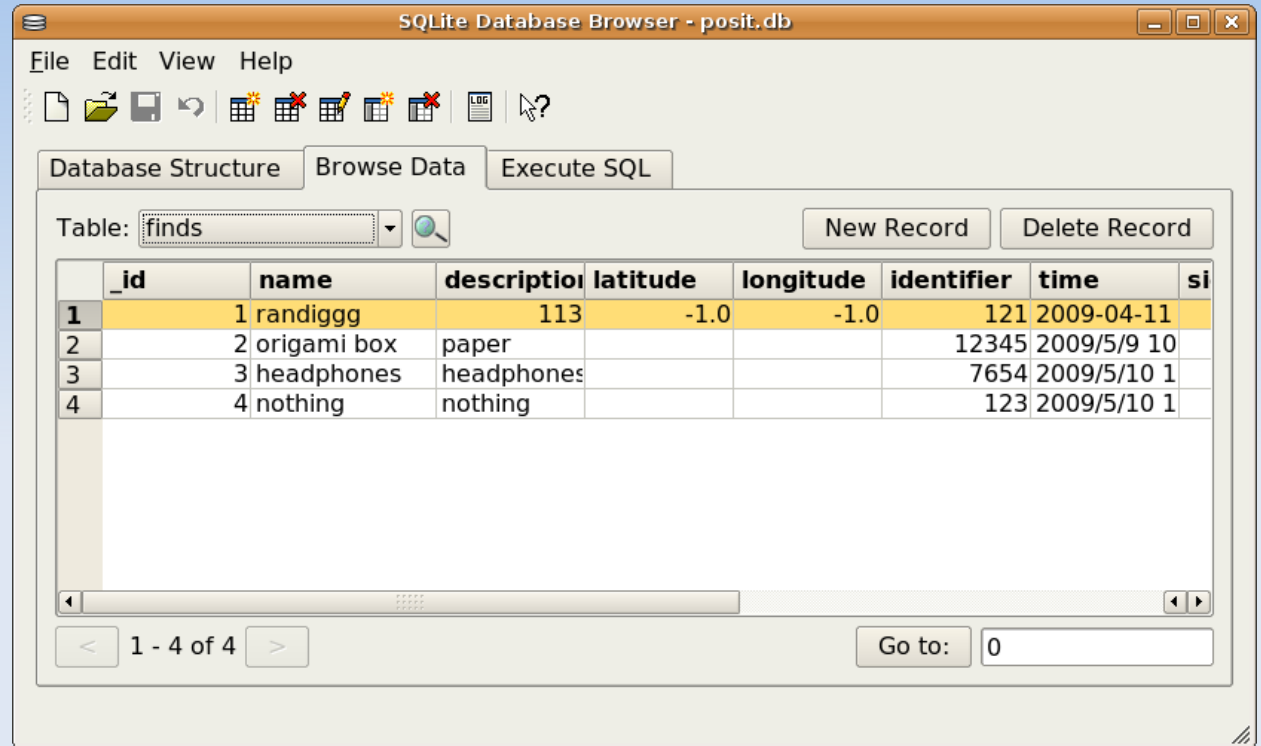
SQLite Database Browser - posit.db

File Edit View Help

Database Structure | Browse Data | Execute SQL

Table: finds

New Record | Delete Record

| | _id | name | descriptio | latitude | longitude | identifier | time | si |
|---|---|---|---|---|---|---|---|---|
| 1 | 1 | randiggg | 113 | -1.0 | -1.0 | 121 | 2009-04-11 | |
| 2 | 2 | origami box | paper | | | 12345 | 2009/5/9 10 | |
| 3 | 3 | headphones | headphones | | | 7654 | 2009/5/10 1 | |
| 4 | 4 | nothing | nothing | | | 123 | 2009/5/10 1 | |

< 1 - 4 of 4 >

Go to: 0